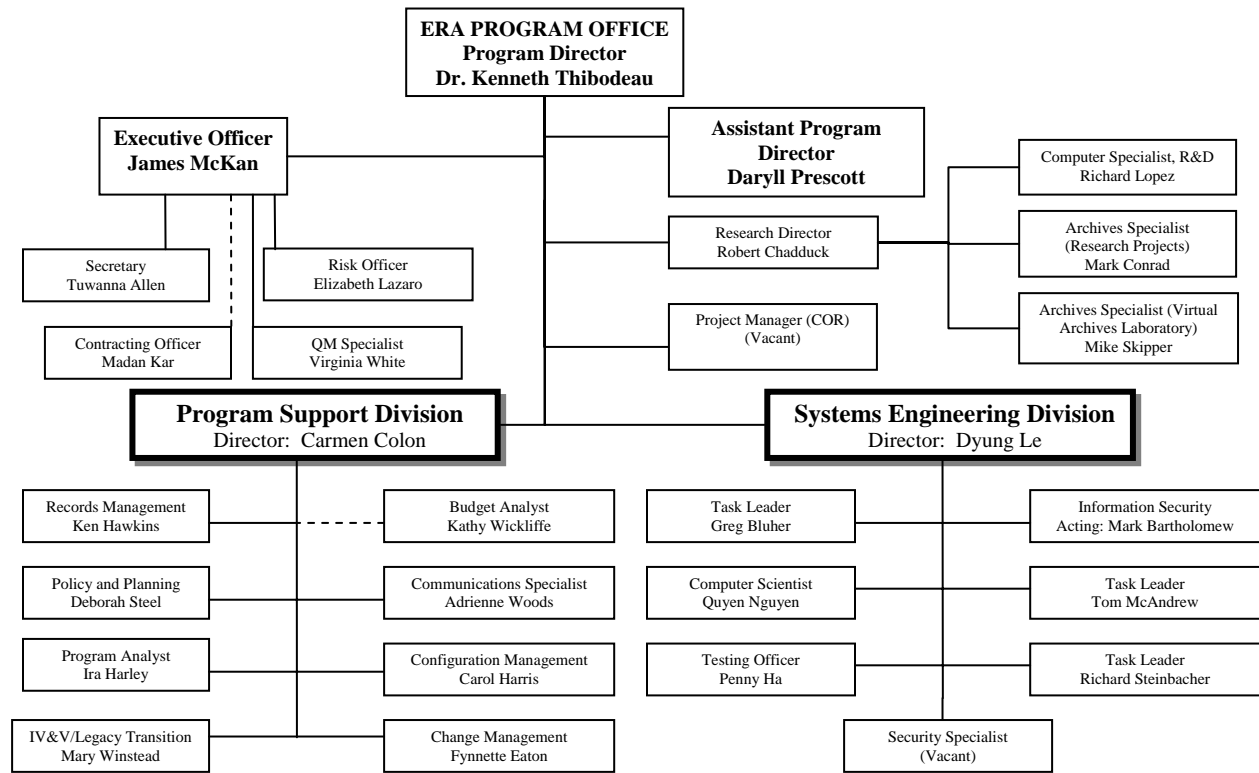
ERA PROGRAM OFFICE
Program Director
Dr. Kenneth Thibodeau

Executive Officer
James McKan

Assistant Program Director
Daryll Prescott

Computer Specialist, R&D
Richard Lopez

Research Director
Robert Chadduck

Archives Specialist (Research Projects)
Mark Conrad

Secretary
Tuwanna Allen

Risk Officer
Elizabeth Lazaro

Archives Specialist (Virtual Archives Laboratory)
Mike Skipper

Project Manager (COR)
(Vacant)

Contracting Officer
Madan Kar

QM Specialist
Virginia White

Program Support Division
Director: Carmen Colon

Systems Engineering Division
Director: Dyung Le

Records Management
Ken Hawkins

Budget Analyst
Kathy Wickliffe

Task Leader
Greg Bluher

Information Security
Acting: Mark Bartholomew

Policy and Planning
Deborah Steel

Communications Specialist
Adrienne Woods

Computer Scientist
Quyen Nguyen

Task Leader
Tom McAndrew

Program Analyst
Ira Harley

Configuration Management
Carol Harris

Testing Officer
Penny Ha

Task Leader
Richard Steinbacher

IV&V/Legacy Transition
Mary Winstead

Change Management
Fynnette Eaton

Security Specialist
(Vacant)